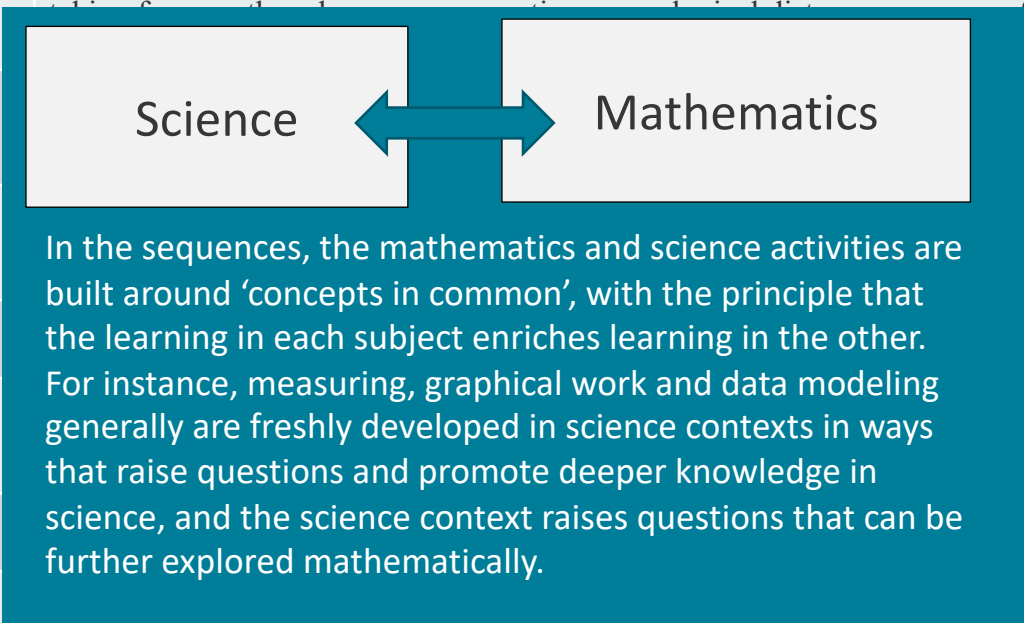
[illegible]

Science

Mathematics

In the sequences, the mathematics and science activities are built around ‘concepts in common’, with the principle that the learning in each subject enriches learning in the other. For instance, measuring, graphical work and data modeling generally are freshly developed in science contexts in ways that raise questions and promote deeper knowledge in science, and the science context raises questions that can be further explored mathematically.